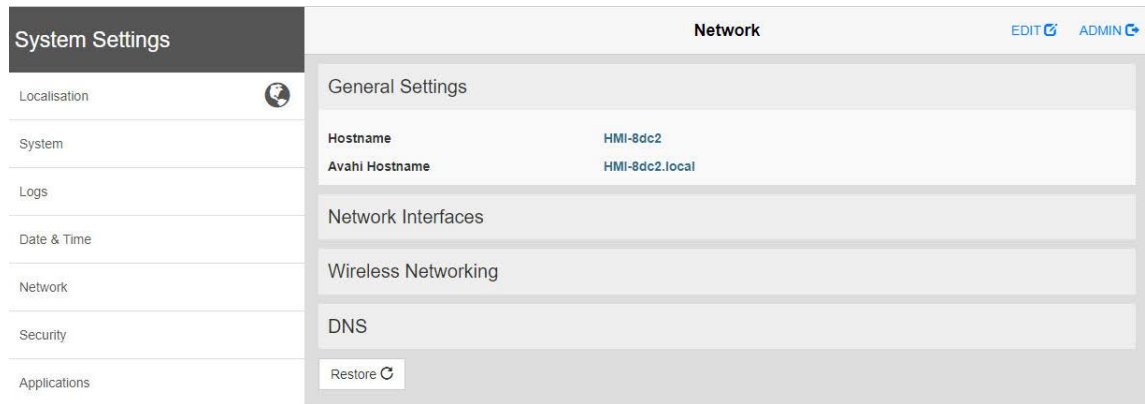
System Settings

Localisation

System

Logs

Date & Time

Network

Security

Applications

Network

EDIT

ADMIN

General Settings

| | |
|---|---|
| Hostname | HMI-8dc2 |
| Avahi Hostname | HMI-8dc2.local |

Network Interfaces

Wireless Networking

DNS

Restore